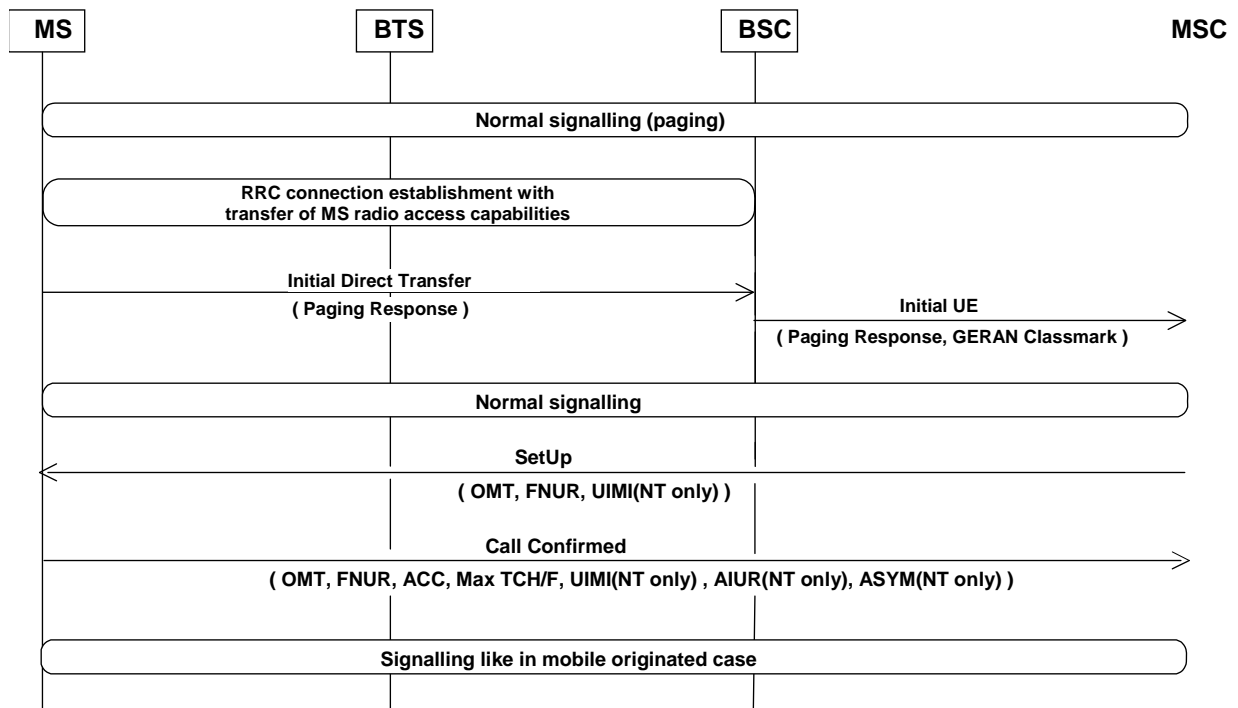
MS

BTS

BSC

MSC

Normal signalling (paging)

RRC connection establishment with transfer of MS radio access capabilities

Initial Direct Transfer

( Paging Response )

Initial UE

( Paging Response, GERAN Classmark )

Normal signalling

SetUp

( OMT, FNUR, UIMI(NT only) )

Call Confirmed

( OMT, FNUR, ACC, Max TCH/F, UIMI(NT only) , AIUR(NT only), ASYM(NT only) )

Signalling like in mobile originated case